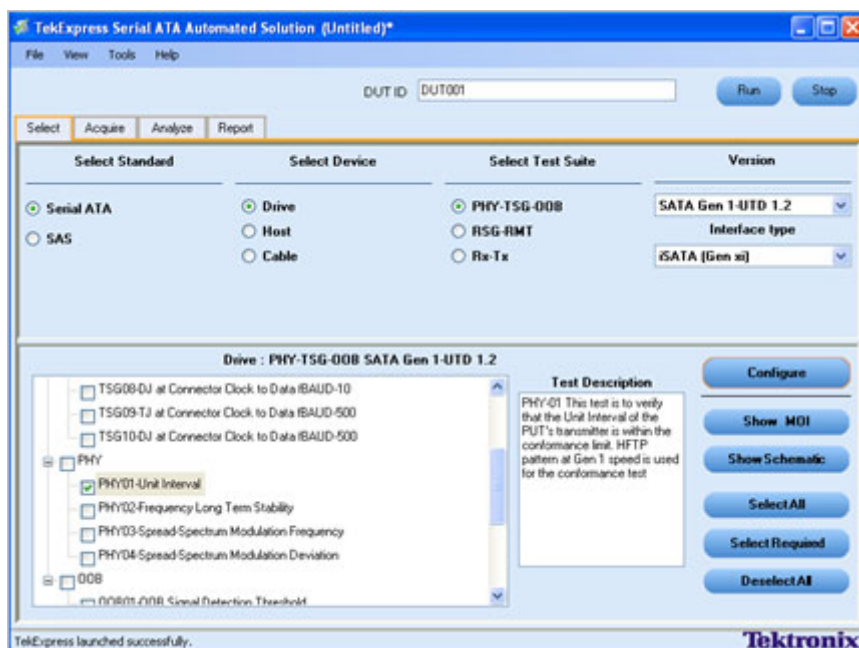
TekExpress Serial ATA Automated Solution (Untitled)*

File View Tools Help

DUT ID DUT001

Run Stop

Select Acquire Analyze Report

Select Standard

Serial ATA

SAS

Select Device

Drive

Host

Cable

Select Test Suite

PHY-TSG-OOB

RSG-RMT

Rx-Tx

Version

SATA Gen 1-UTD 1.2

Interface type

iSATA (Gen xi)

Drive : PHY-TSG-OOB SATA Gen 1-UTD 1.2

TSG08-DJ at Connector Clock to Data fBAUD-10

TSG09-TJ at Connector Clock to Data fBAUD-500

TSG10-DJ at Connector Clock to Data fBAUD-500

PHY

PHY01-Unit Interval

PHY02-Frequency Long Term Stability

PHY03-Spread-Spectrum Modulation Frequency

PHY04-Spread-Spectrum Modulation Deviation

OOB

OOB01-OOB Signal Detection Threshold

Test Description

PHY-01 This test is to verify that the Unit Interval of the PUT's transmitter is within the conformance limit. HFTP pattern at Gen 1 speed is used for the conformance test

Configure

Show MOI

Show Schematic

Select All

Select Required

Deselect All

TekExpress launched successfully.

Tektronix